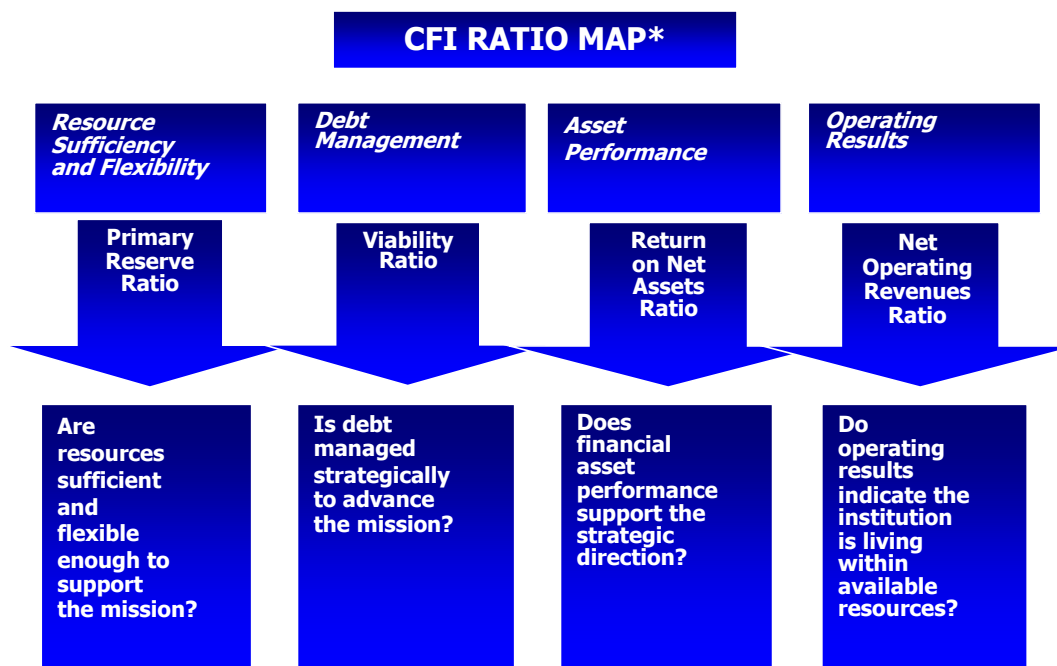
CFI RATIO MAP*

Resource Sufficiency and Flexibility

Primary Reserve Ratio

Are resources sufficient and flexible enough to support the mission?

Debt Management

Viability Ratio

Is debt managed strategically to advance the mission?

Asset Performance

Return on Net Assets Ratio

Does financial asset performance support the strategic direction?

Operating Results

Net Operating Revenues Ratio

Do operating results indicate the institution is living within available resources?